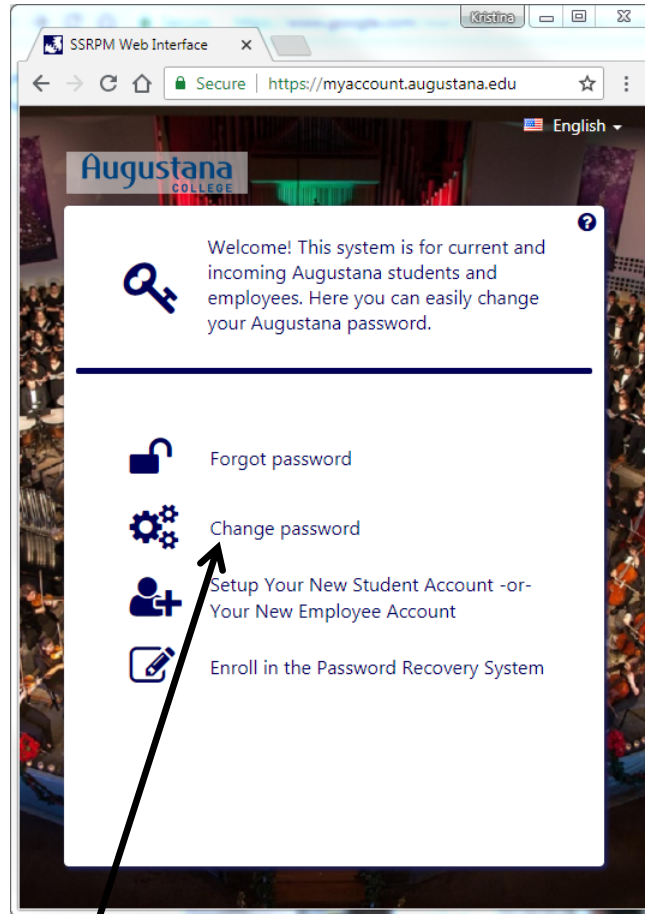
Kristina

SSRPM Web Interface ×

Secure | https://myaccount.augustana.edu

English

Augustana
COLLEGE

Welcome! This system is for current and incoming Augustana students and employees. Here you can easily change your Augustana password.

Forgot password

Change password

Setup Your New Student Account -or- Your New Employee Account

Enroll in the Password Recovery System